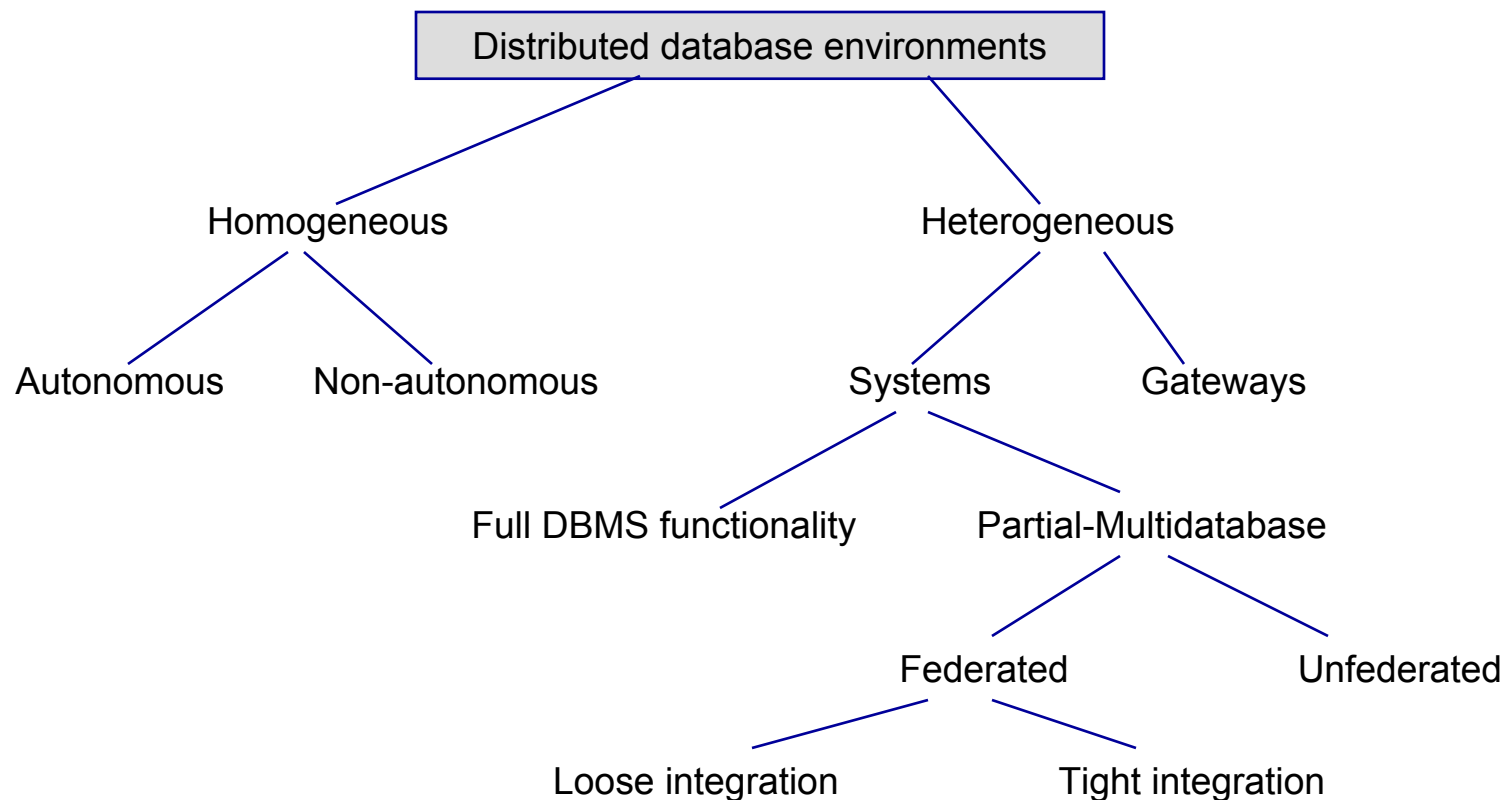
Distributed database environments

Homogeneous

Heterogeneous

Autonomous

Non-autonomous

Systems

Gateways

Full DBMS functionality

Partial-Multidatabase

Federated

Unfederated

Loose integration

Tight integration